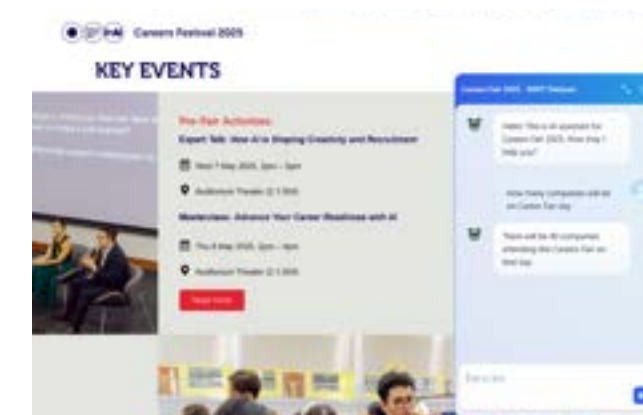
Careers Festival 2025

KEY EVENTS

Pre-Fair Activities:

Expert Talk: How AI is Shaping Creativity and Recruitment

Wed 7 May 2025, 3pm – 5pm

Auditorium Theater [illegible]

Masterclass: Advance Your Career Readiness with AI

Thu 8 May 2025, 2pm – 4pm

Auditorium Theater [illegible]

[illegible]

Careers Fair 2025 - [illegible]

Hello! This is AI assistant for Careers Fair 2025. How may I help you?

How many companies will be on Careers Fair day

There will be 40 companies attending this Careers Fair on first day.

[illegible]